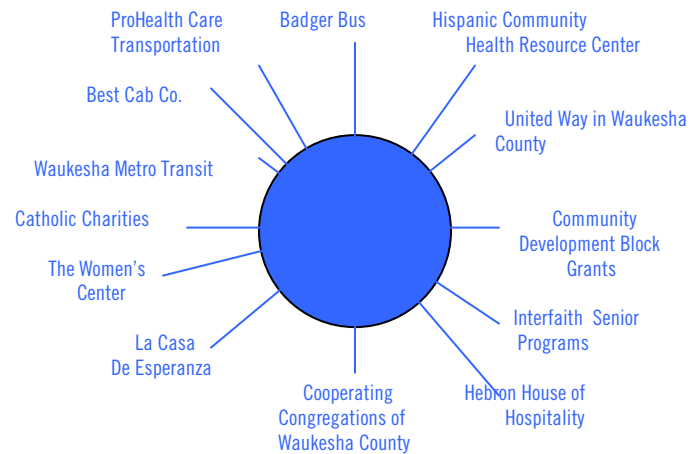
ProHealth Care Transportation

Badger Bus

Hispanic Community Health Resource Center

Best Cab Co.

United Way in Waukesha County

Waukesha Metro Transit

Catholic Charities

Community Development Block Grants

The Women's Center

Interfaith Senior Programs

La Casa De Esperanza

Cooperating Congregations of Waukesha County

Hebron House of Hospitality